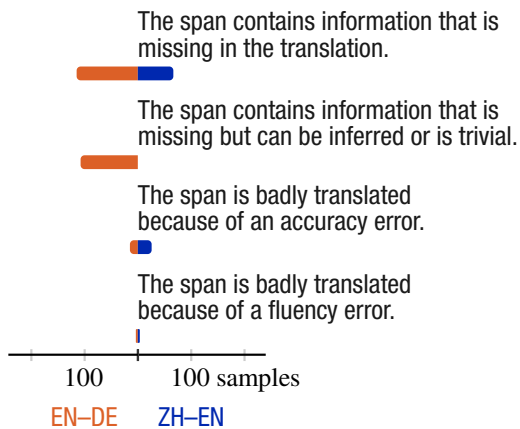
The span contains information that is missing in the translation.

The span contains information that is missing but can be inferred or is trivial.

The span is badly translated because of an accuracy error.

The span is badly translated because of a fluency error.

100 100 samples

EN–DE ZH–EN